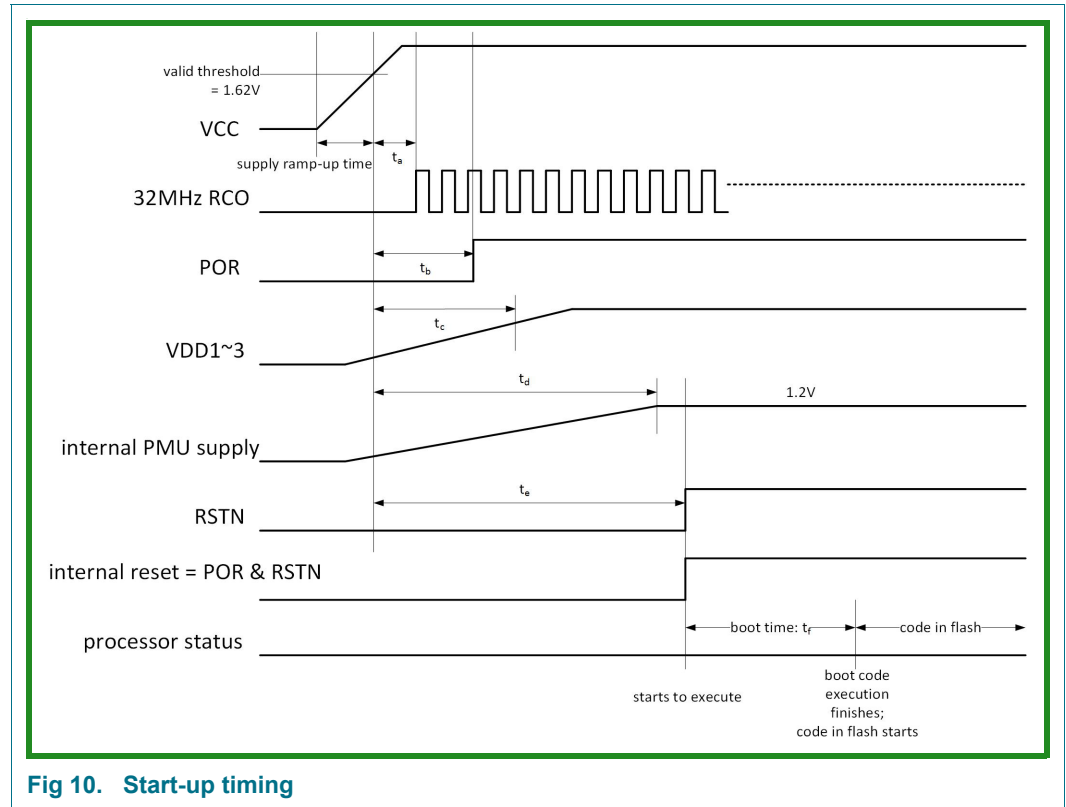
valid threshold = 1.62V

VCC

supply ramp-up time

$t_a$

32MHz RCO

POR

$t_b$

$t_c$

VDD1~3

$t_d$

1.2V

internal PMU supply

$t_e$

RSTN

internal reset = POR & RSTN

processor status

boot time: $t_f$

code in flash

starts to execute

boot code execution finishes; code in flash starts

Fig 10. Start-up timing